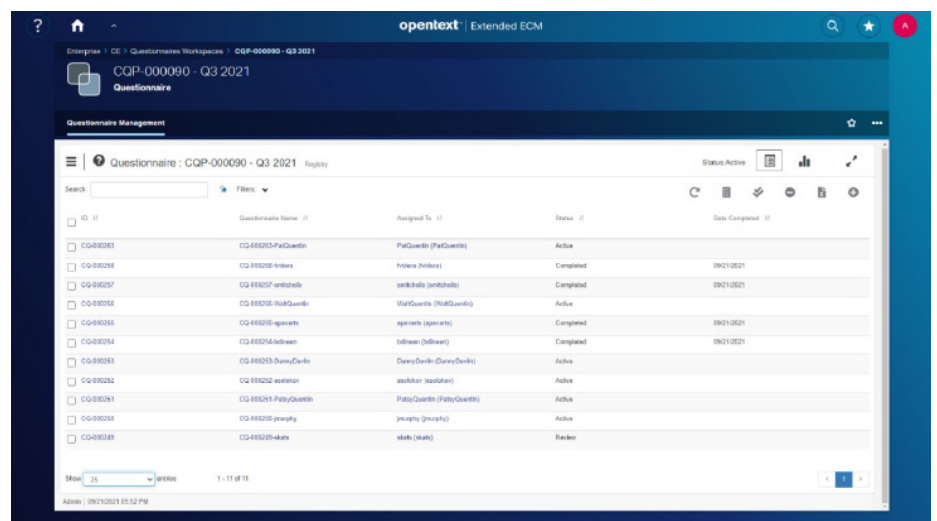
opentext | Extended ECM

A

Enterprise > CE > Questionnaires Workspaces > CQP-000090 - Q3 2021

CQP-000090 - Q3 2021
Questionnaire

Questionnaire Management

Questionnaire : CQP-000090 - Q3 2021 Registry

Status:Active

Search

Filters

| ID | Questionnaire Name | Assigned To | Status | Date Completed |
|---|---|---|---|---|
| CQ-000263 | CQ-000263-PatQuentin | PatQuentin (PatQuentin) | Active | |
| CQ-000258 | CQ-000258-hridera | hridera (hridera) | Completed | 09/21/2021 |
| CQ-000257 | CQ-000257-smitchells | smitchells (smitchells) | Completed | 09/21/2021 |
| CQ-000256 | CQ-000256-WaltQuentin | WaltQuentin (WaltQuentin) | Active | |
| CQ-000255 | CQ-000255-epevarts | epevarts (epevarts) | Completed | 09/21/2021 |
| CQ-000254 | CQ-000254-bdinwen | bdinwen (bdinwen) | Completed | 09/21/2021 |
| CQ-000253 | CQ-000253-DannyDevlin | DannyDevlin (DannyDevlin) | Active | |
| CQ-000252 | CQ-000252-asolokov | asolokov (asolokov) | Active | |
| CQ-000251 | CQ-000251-PatsyQuentin | PatsyQuentin (PatsyQuentin) | Active | |
| CQ-000250 | CQ-000250-jmurphy | jmurphy (jmurphy) | Active | |
| CQ-000245 | CQ-000245-sbats | sbats (sbats) | Review | |

Show 25 entries 1 - 11 of 11

1

Admin | 09/21/2021 05:52 PM